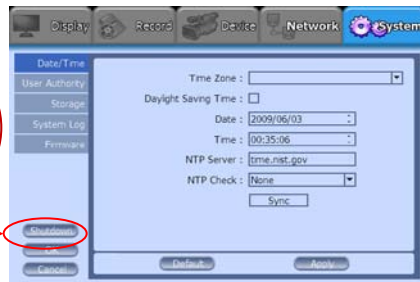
Display Record Device Network System

Date/Time
User Authority
Storage
System Log
Firmware

Time Zone :
Daylight Saving Time :
Date : 2009/06/03
Time : 00:35:06
NTP Server : time.nist.gov
NTP Check : None
Sync

Shutdown
OK
Cancel

Default
Apply